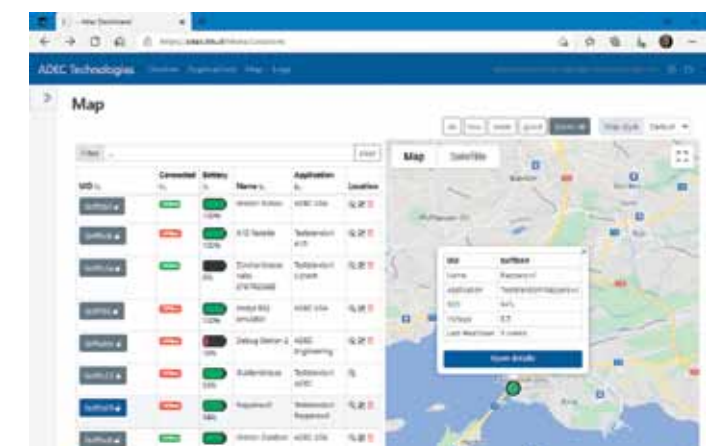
ADEC Technologies

Map

Filter

Clear

Map

Satellite

| UID | Connected | Battery | Name | Application | Location |
|---|---|---|---|---|---|
| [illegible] | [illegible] | 100% | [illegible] | ADEC USA | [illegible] |
| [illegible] | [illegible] | 100% | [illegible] | Testrevision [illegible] | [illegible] |
| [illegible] | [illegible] | 0% | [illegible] | Testrevision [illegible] | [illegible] |
| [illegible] | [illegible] | 100% | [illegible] | ADEC USA | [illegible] |
| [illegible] | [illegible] | 10% | Debug Station 2 | ADEC Engineering | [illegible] |
| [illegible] | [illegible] | 55% | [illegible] | Testrevision ADEC | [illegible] |
| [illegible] | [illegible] | 58% | Raspberrel | Testrevision Raspberrel | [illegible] |
| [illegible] | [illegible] | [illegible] | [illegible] | ADEC USA | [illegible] |

| UID | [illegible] |
|---|---|
| Name | Raspberrel |
| Application | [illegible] |
| SOC | 54% |
| Voltage | 3.7 |
| Last Heartbeat | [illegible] |

Show details